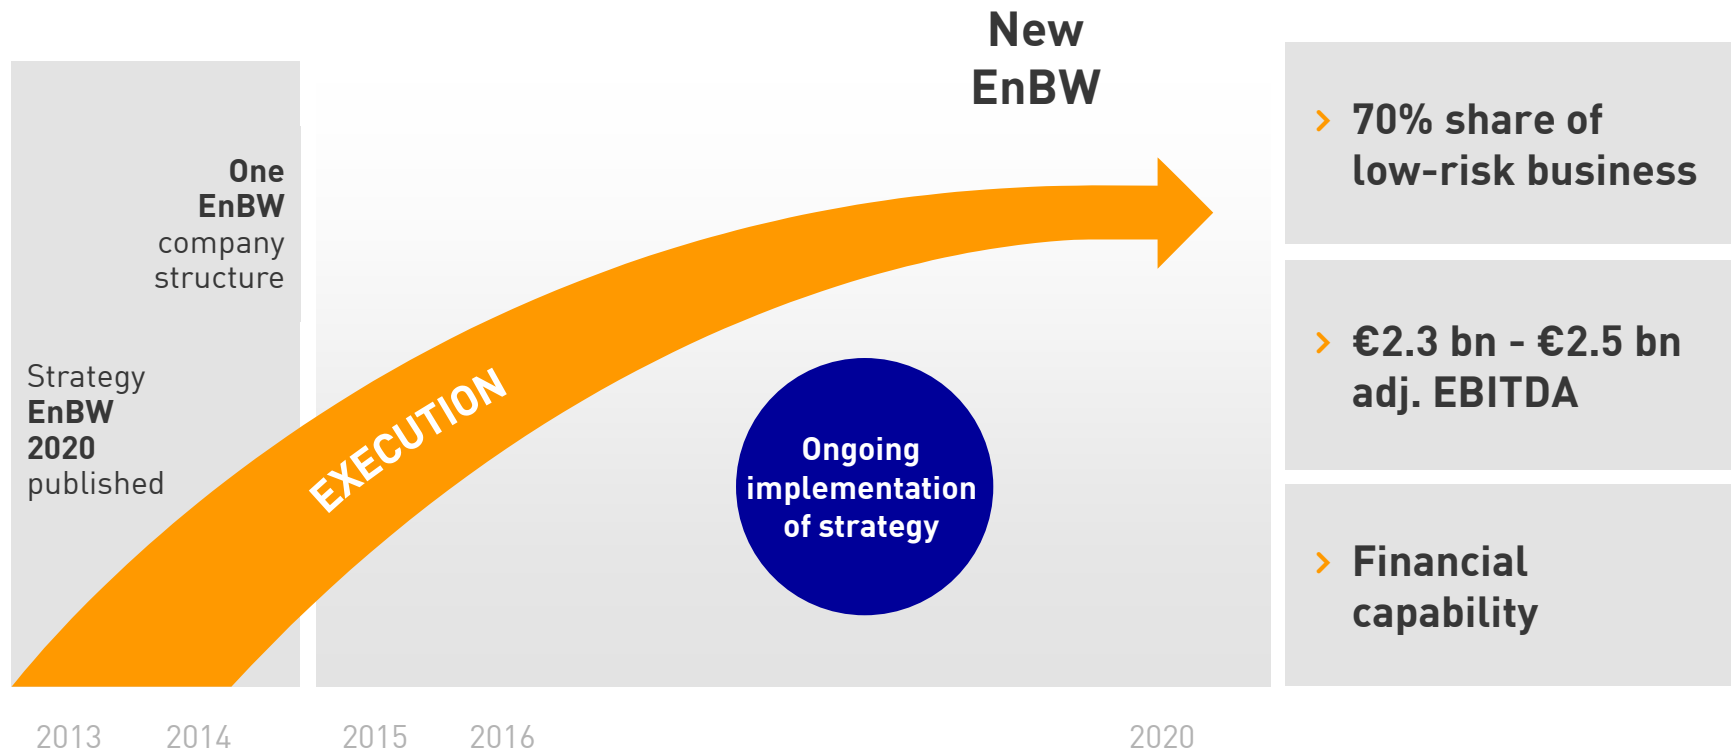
New EnBW

One EnBW company structure

Strategy EnBW 2020 published

EXECUTION

Ongoing implementation of strategy

› 70% share of low-risk business

› €2.3 bn - €2.5 bn adj. EBITDA

› Financial capability

2013 2014 2015 2016 2020